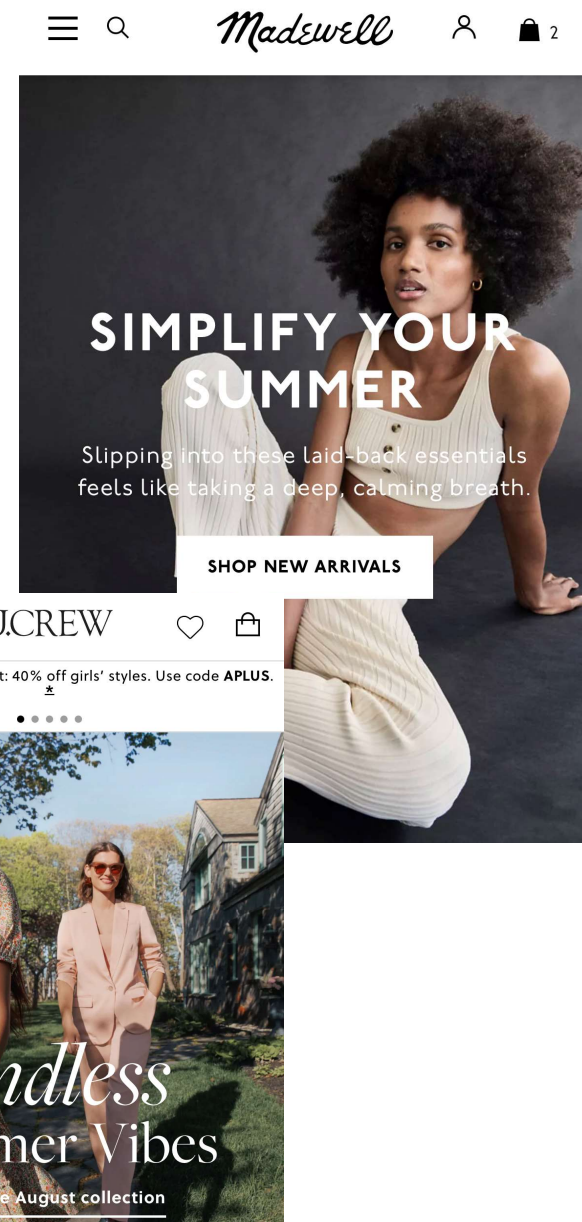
Madewell

2

SIMPLIFY YOUR SUMMER

Slipping into these laid-back essentials feels like taking a deep, calming breath.

SHOP NEW ARRIVALS

J.CREW

t: 40% off girls' styles. Use code APLUS.
*

ndless
mer Vibes
e August collection